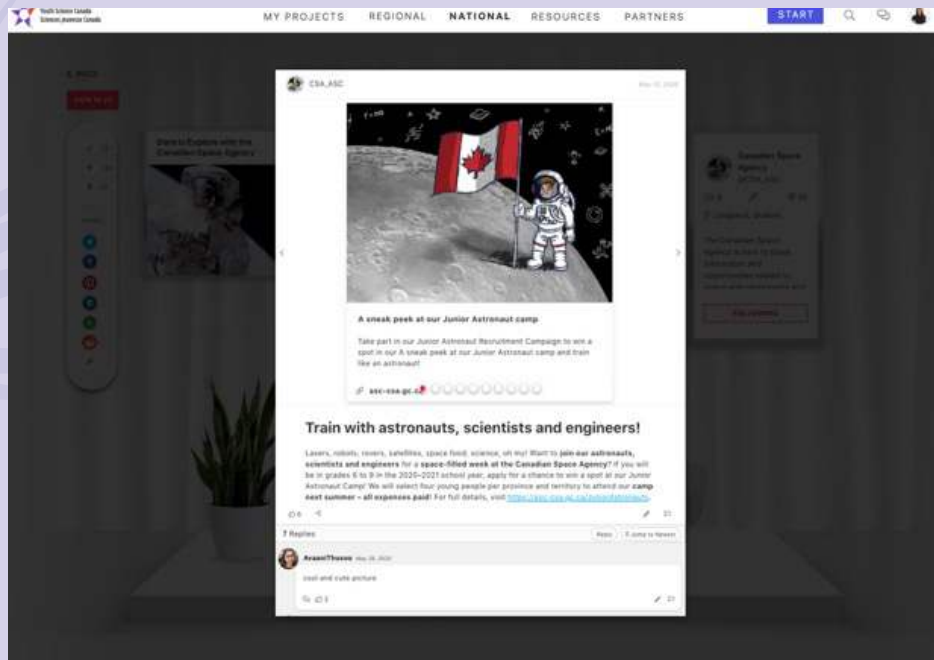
Youth Science Canada
Sciences jeunesse Canada

MY PROJECTS REGIONAL NATIONAL RESOURCES PARTNERS START

CSA_ASC

A sneak peek at our Junior Astronaut camp

Take part in our Junior Astronaut Recruitment Campaign to win a spot in our A sneak peek at our Junior Astronaut camp and train like an astronaut!

asc-csa.gc.ca

Train with astronauts, scientists and engineers!

Lasers, robots, rovers, satellites, space food, science, oh my! Want to join our astronauts, scientists and engineers for a space-filled week at the Canadian Space Agency? If you will be in grades 6 to 9 in the 2020–2021 school year, apply for a chance to win a spot at our Junior Astronaut Camp! We will select four young people per province and territory to attend our camp next summer – all expenses paid! For full details, visit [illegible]

Dare to Explore with the Canadian Space Agency

Canadian Space Agency

FOLLOWING

1 Replies

Reply Jump to Newest

cool and cute picture